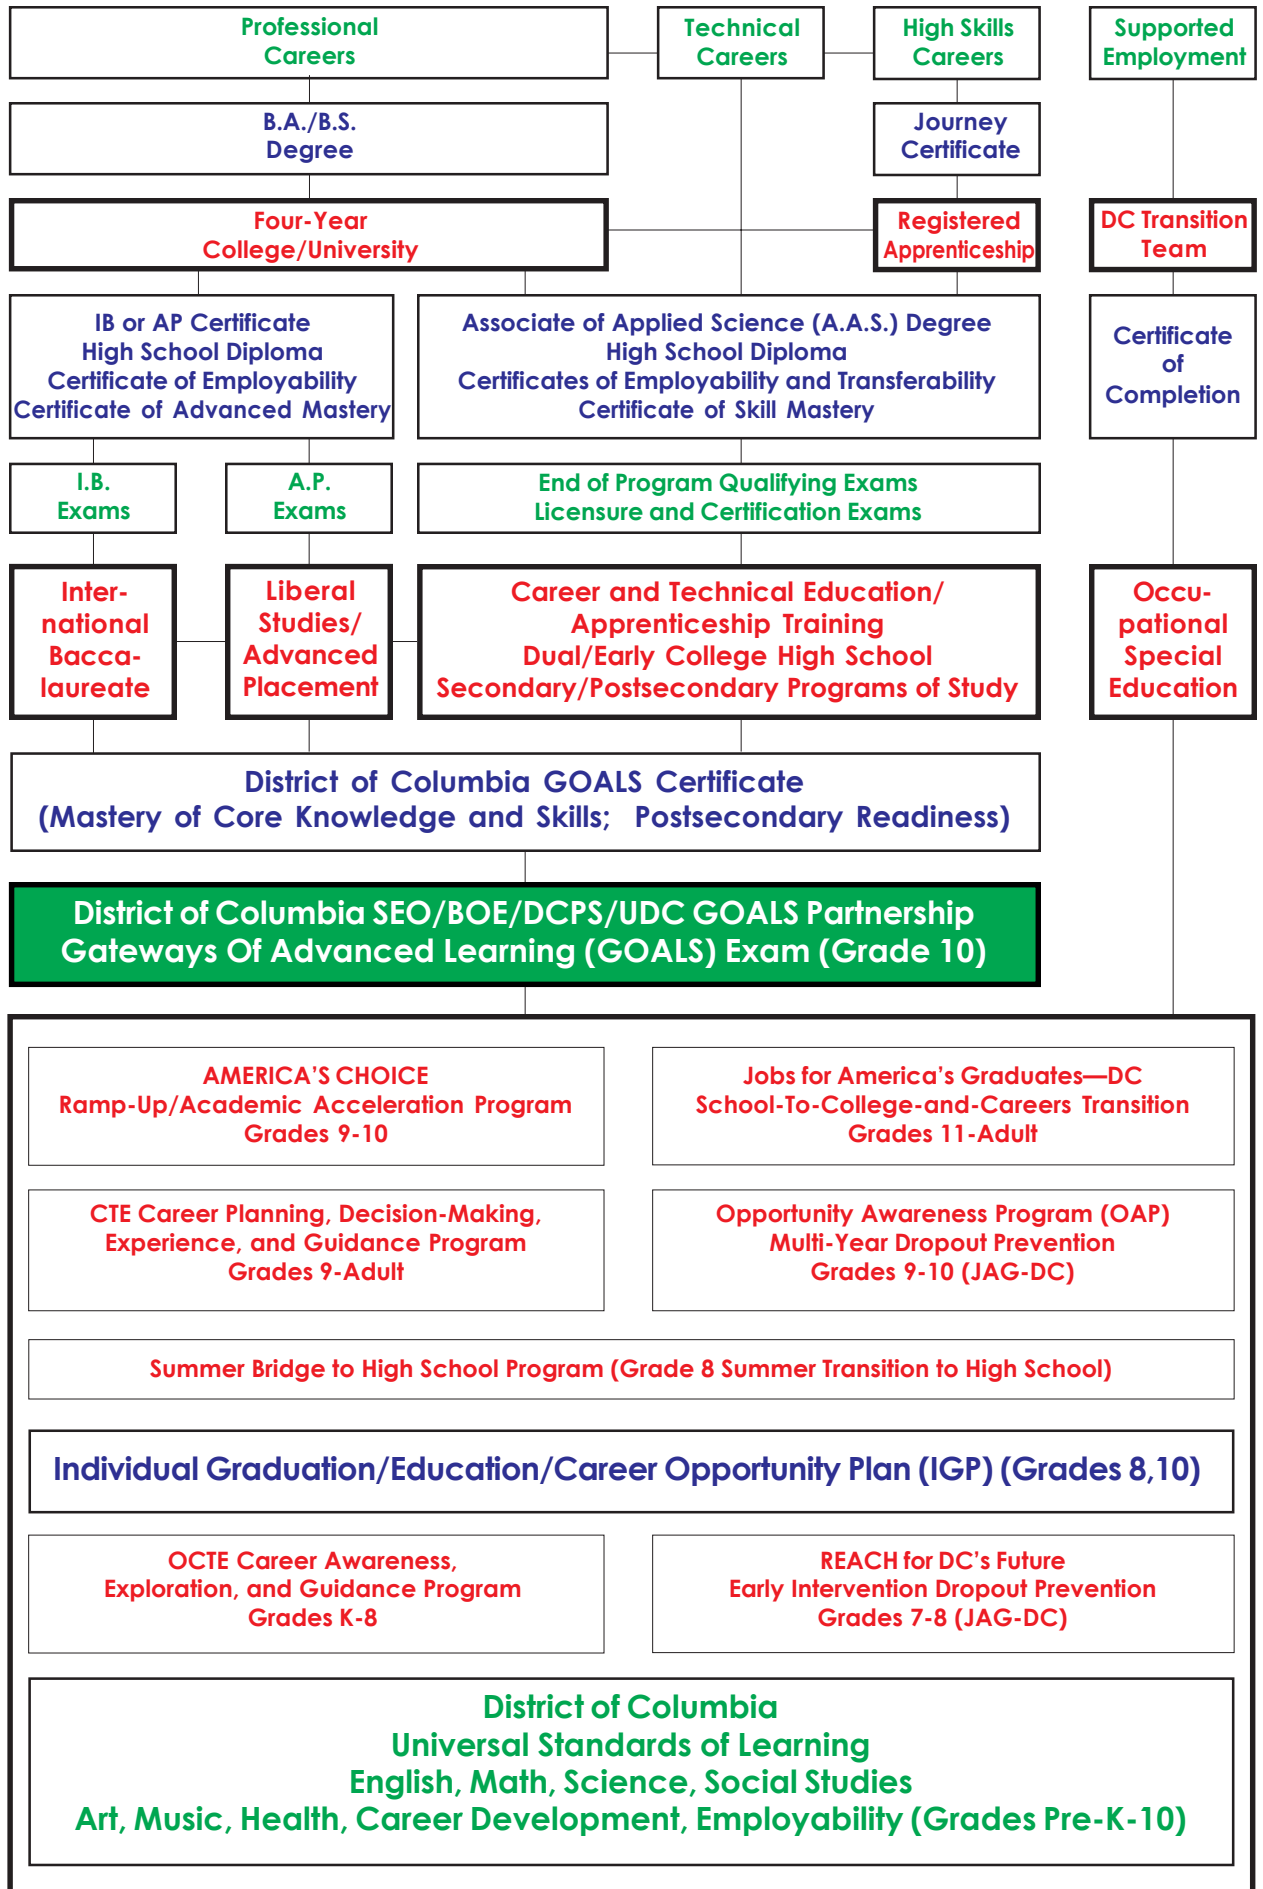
Professional Careers

Technical Careers

High Skills Careers

Supported Employment

B.A./B.S. Degree

Journey Certificate

Four-Year College/University

Registered Apprenticeship

DC Transition Team

IB or AP Certificate
High School Diploma
Certificate of Employability
Certificate of Advanced Mastery

Associate of Applied Science (A.A.S.) Degree
High School Diploma
Certificates of Employability and Transferability
Certificate of Skill Mastery

Certificate of Completion

I.B. Exams

A.P. Exams

End of Program Qualifying Exams
Licensure and Certification Exams

International Baccalaureate

Liberal Studies/ Advanced Placement

Career and Technical Education/
Apprenticeship Training
Dual/Early College High School
Secondary/Postsecondary Programs of Study

Occupational Special Education

District of Columbia GOALS Certificate
(Mastery of Core Knowledge and Skills; Postsecondary Readiness)

District of Columbia SEO/BOE/DCPS/UDC GOALS Partnership
Gateways Of Advanced Learning (GOALS) Exam (Grade 10)

AMERICA'S CHOICE
Ramp-Up/Academic Acceleration Program
Grades 9-10

Jobs for America's Graduates—DC
School-To-College-and-Careers Transition
Grades 11-Adult

CTE Career Planning, Decision-Making,
Experience, and Guidance Program
Grades 9-Adult

Opportunity Awareness Program (OAP)
Multi-Year Dropout Prevention
Grades 9-10 (JAG-DC)

Summer Bridge to High School Program (Grade 8 Summer Transition to High School)

Individual Graduation/Education/Career Opportunity Plan (IGP) (Grades 8,10)

OCTE Career Awareness,
Exploration, and Guidance Program
Grades K-8

REACH for DC's Future
Early Intervention Dropout Prevention
Grades 7-8 (JAG-DC)

District of Columbia
Universal Standards of Learning
English, Math, Science, Social Studies
Art, Music, Health, Career Development, Employability (Grades Pre-K-10)